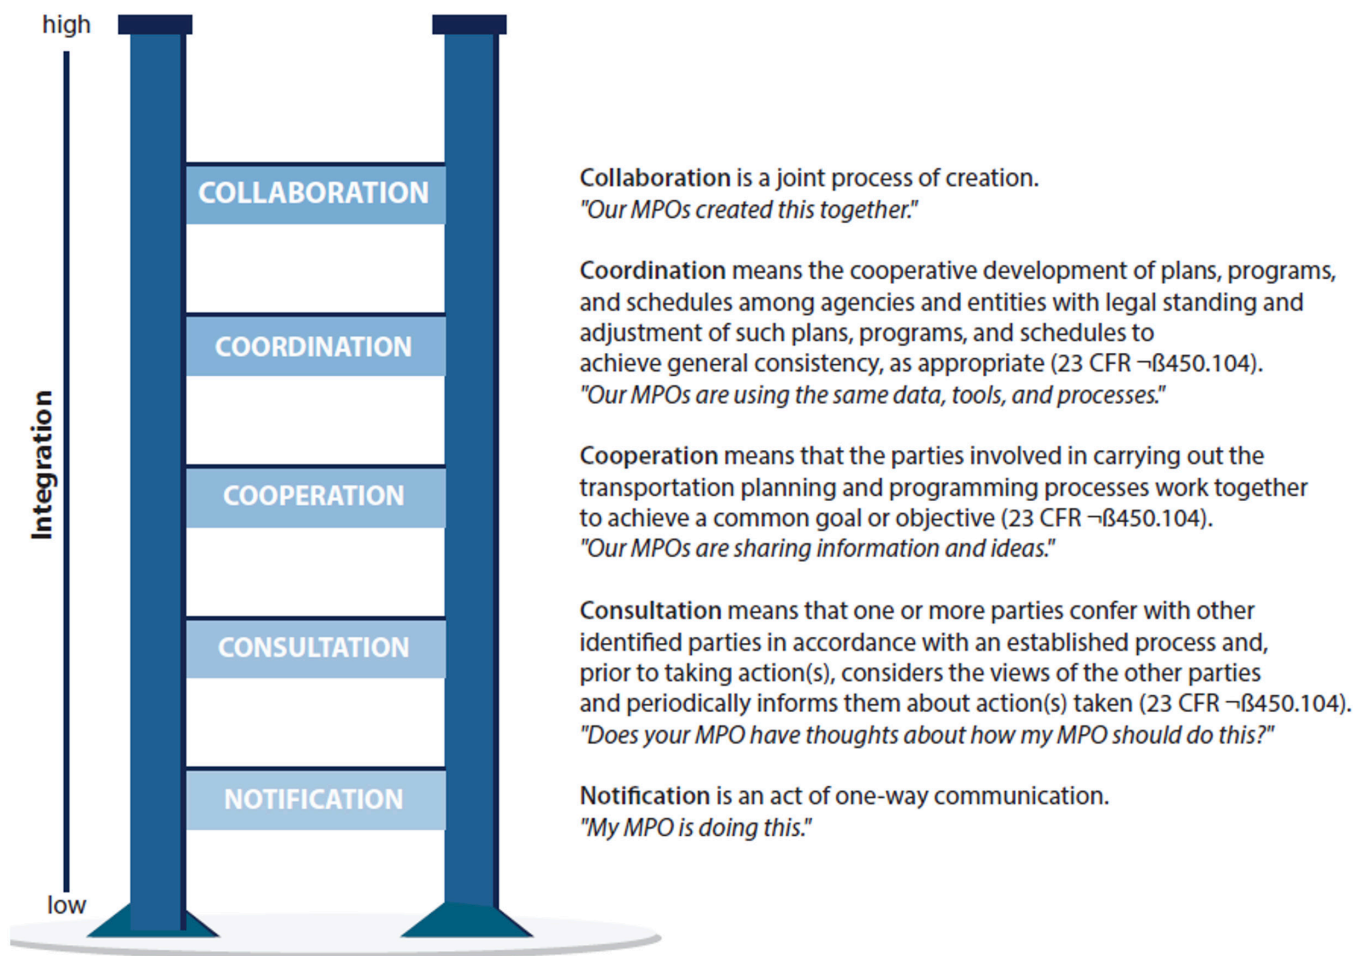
high

Integration

low

COLLABORATION

COORDINATION

COOPERATION

CONSULTATION

NOTIFICATION

**Collaboration** is a joint process of creation.
*"Our MPOs created this together."*

**Coordination** means the cooperative development of plans, programs, and schedules among agencies and entities with legal standing and adjustment of such plans, programs, and schedules to achieve general consistency, as appropriate (23 CFR ¬ß450.104).
*"Our MPOs are using the same data, tools, and processes."*

**Cooperation** means that the parties involved in carrying out the transportation planning and programming processes work together to achieve a common goal or objective (23 CFR ¬ß450.104).
*"Our MPOs are sharing information and ideas."*

**Consultation** means that one or more parties confer with other identified parties in accordance with an established process and, prior to taking action(s), considers the views of the other parties and periodically informs them about action(s) taken (23 CFR ¬ß450.104).
*"Does your MPO have thoughts about how my MPO should do this?"*

**Notification** is an act of one-way communication.
*"My MPO is doing this."*